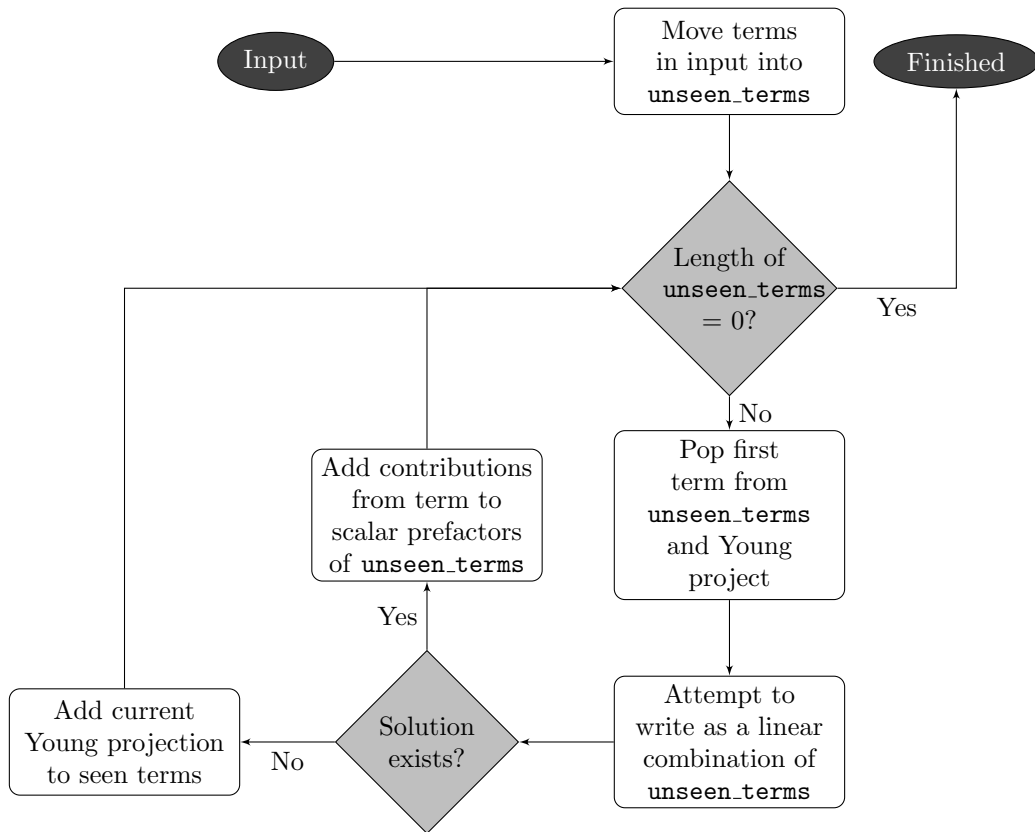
Input

Move terms in input into unseen_terms

Finished

Length of unseen_terms = 0?

Yes

No

Pop first term from unseen_terms and Young project

Add contributions from term to scalar prefactors of unseen_terms

Yes

Attempt to write as a linear combination of unseen_terms

Solution exists?

No

Add current Young projection to seen terms